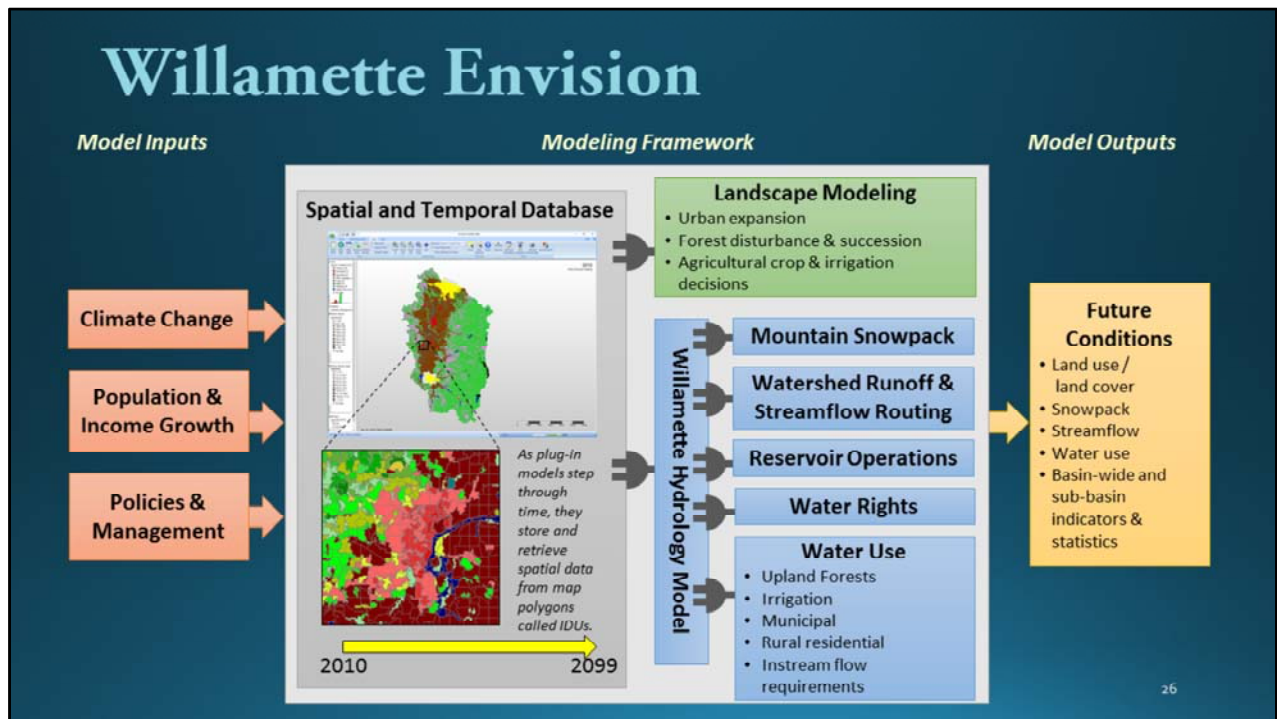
Willamette Envision

Model Inputs

Modeling Framework

Model Outputs

Climate Change

Population & Income Growth

Policies & Management

Spatial and Temporal Database

As plug-in models step through time, they store and retrieve spatial data from map polygons called IDUs.

2010

2099

Landscape Modeling
• Urban expansion
• Forest disturbance & succession
• Agricultural crop & irrigation decisions

Willamette Hydrology Model

Mountain Snowpack

Watershed Runoff & Streamflow Routing

Reservoir Operations

Water Rights

Water Use
• Upland Forests
• Irrigation
• Municipal
• Rural residential
• Instream flow requirements

Future Conditions
• Land use / land cover
• Snowpack
• Streamflow
• Water use
• Basin-wide and sub-basin indicators & statistics

26